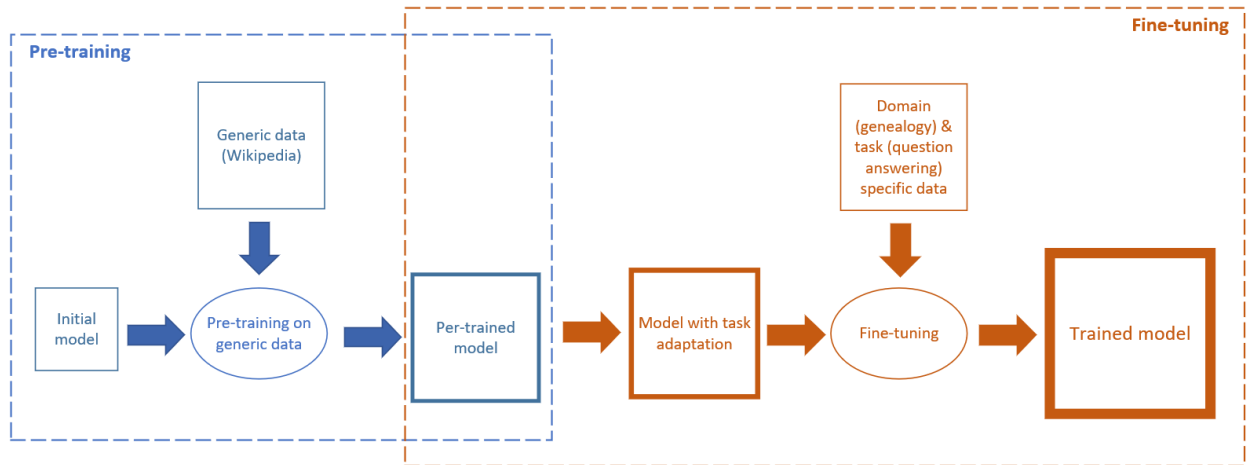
Pre-training

Fine-tuning

Generic data (Wikipedia)

Domain (genealogy) & task (question answering) specific data

Initial model

Pre-training on generic data

Per-trained model

Model with task adaptation

Fine-tuning

Trained model